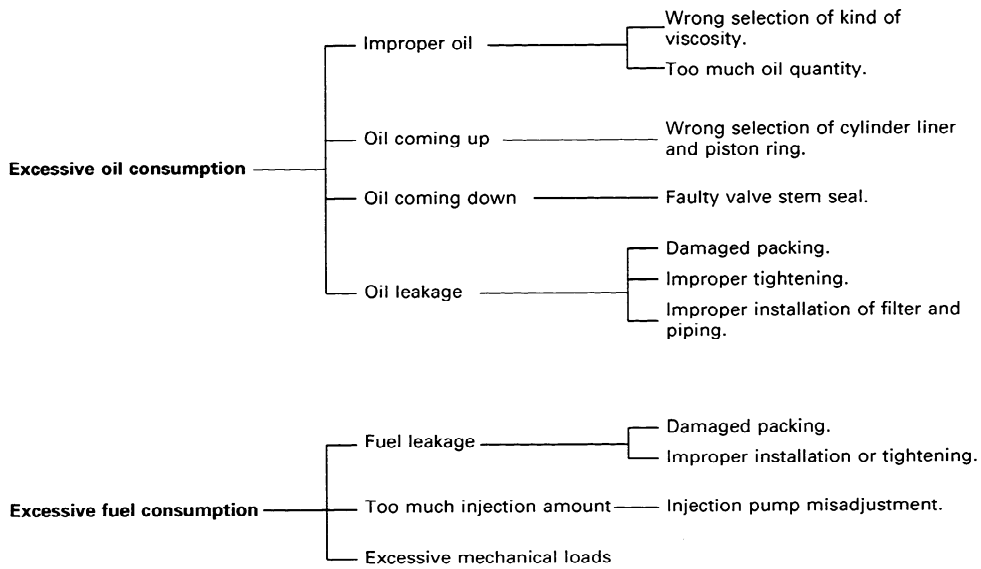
Excessive oil consumption

Improper oil
Wrong selection of kind of viscosity.
Too much oil quantity.

Oil coming up
Wrong selection of cylinder liner and piston ring.

Oil coming down
Faulty valve stem seal.

Oil leakage
Damaged packing.
Improper tightening.
Improper installation of filter and piping.

Excessive fuel consumption

Fuel leakage
Damaged packing.
Improper installation or tightening.

Too much injection amount
Injection pump misadjustment.

Excessive mechanical loads